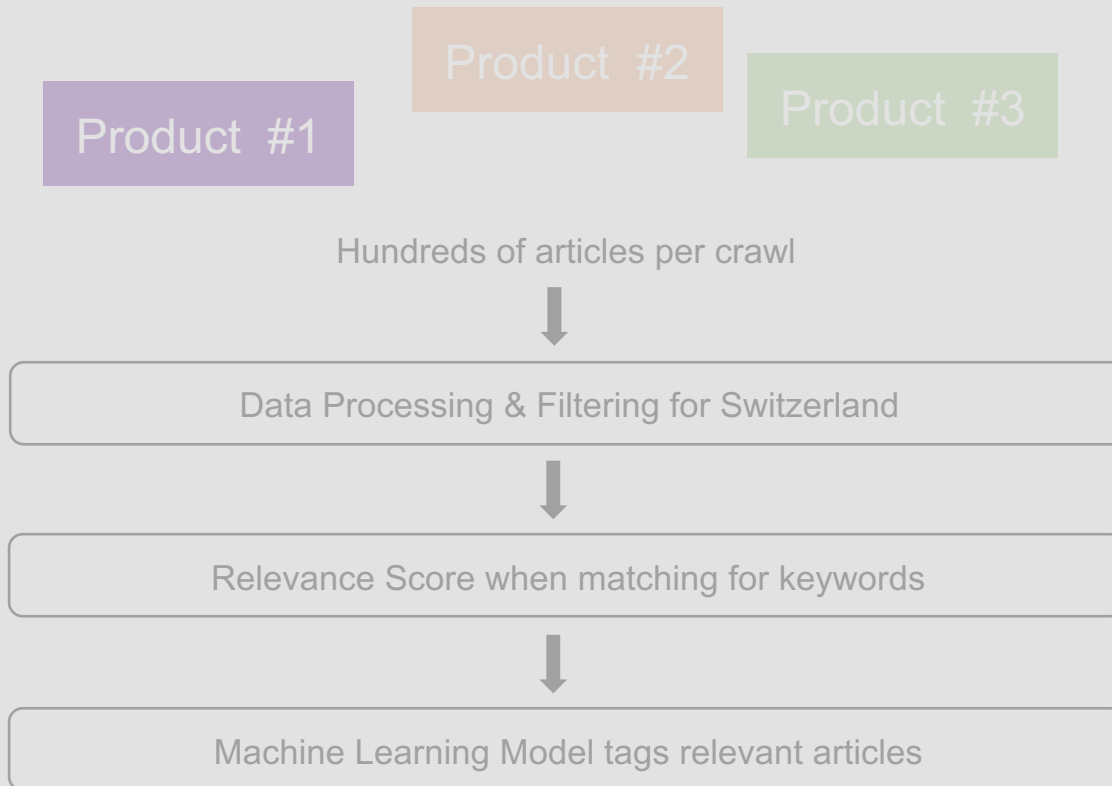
Product #2

Product #1

Product #3

Hundreds of articles per crawl

Data Processing & Filtering for Switzerland

Relevance Score when matching for keywords

Machine Learning Model tags relevant articles